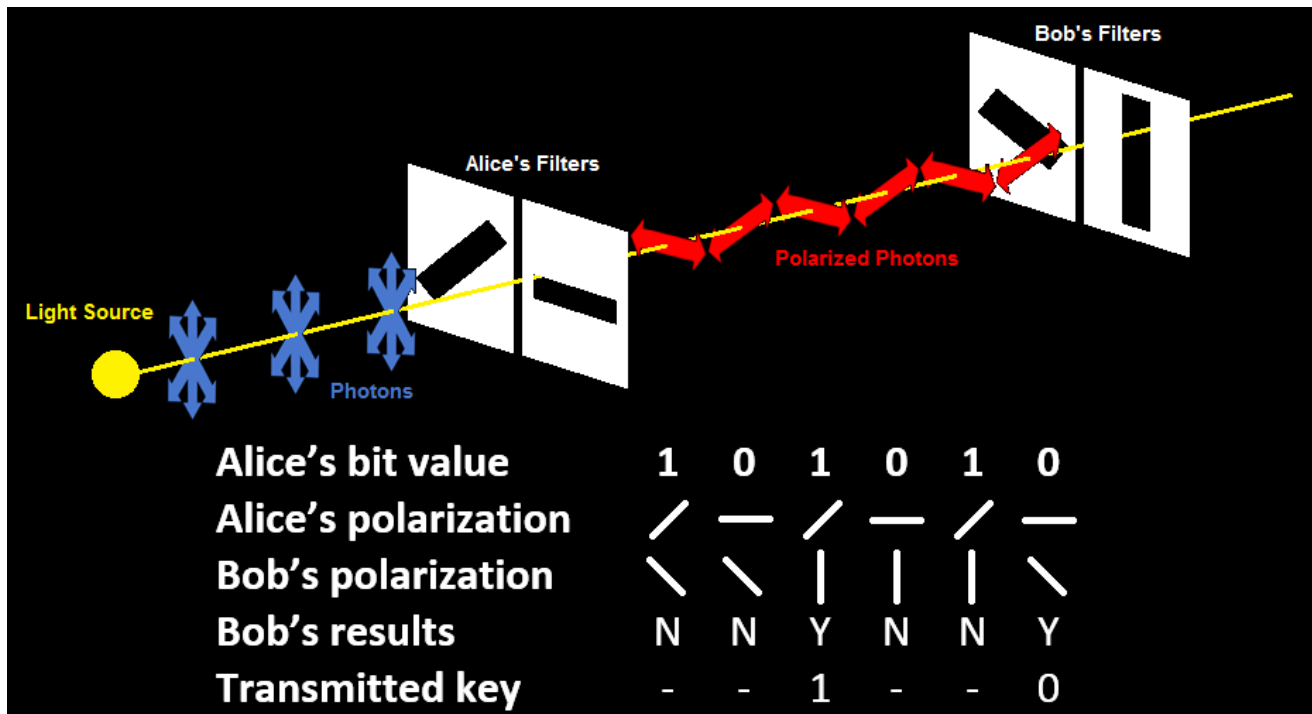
Bob's Filters

Alice's Filters

Polarized Photons

Light Source

Photons

| Alice’s bit value | 1 | 0 | 1 | 0 | 1 | 0 |
|---|---|---|---|---|---|---|
| Alice’s polarization | / | — | / | — | / | — |
| Bob’s polarization | \ | \ | \| | \| | \| | \ |
| Bob’s results | N | N | Y | N | N | Y |
| Transmitted key | - | - | 1 | - | - | 0 |